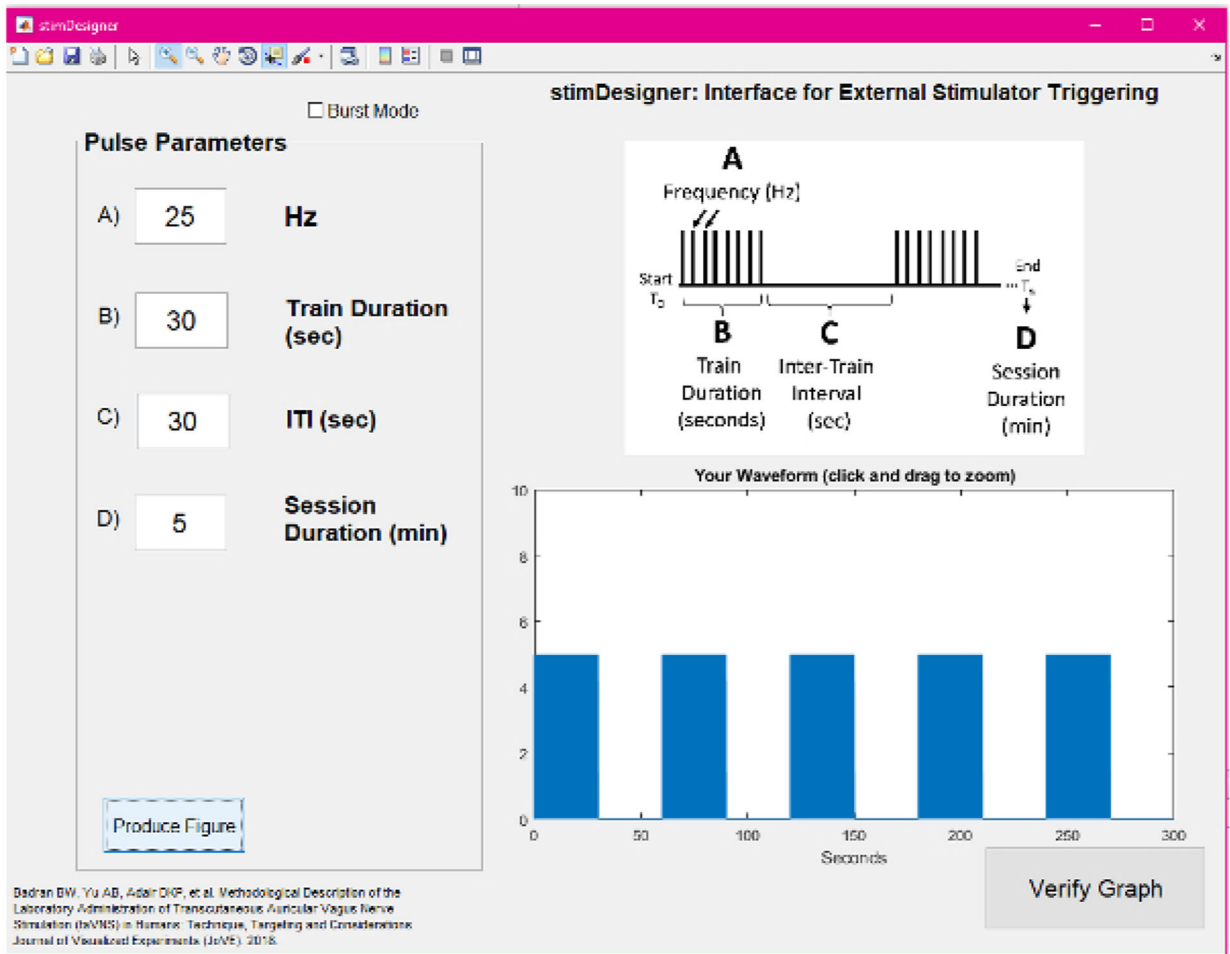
stimDesigner

Burst Mode

stimDesigner: Interface for External Stimulator Triggering

Pulse Parameters

A) 25 Hz

B) 30 Train Duration (sec)

C) 30 ITI (sec)

D) 5 Session Duration (min)

A
Frequency (Hz)

Start
$T_0$

End
$T_n$

B
Train Duration (seconds)

C
Inter-Train Interval (sec)

D
Session Duration (min)

Your Waveform (click and drag to zoom)

10
8
6
4
2
0

0 50 100 150 200 250 300
Seconds

Produce Figure

Verify Graph

Badran BW, Yu AB, Adair DKP, et al. Methodological Description of the Laboratory Administration of Transcutaneous Auricular Vagus Nerve Stimulation (taVNS) in Humans: Technique, Targeting and Considerations. Journal of Visualized Experiments (JoVE). 2018.